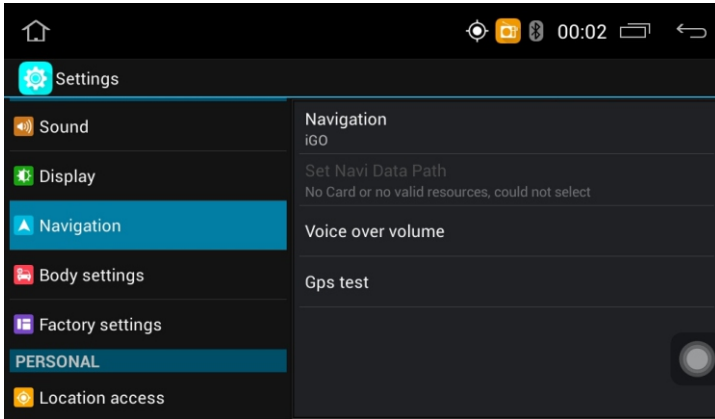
00:02

Settings

Sound

Display

Navigation

Body settings

Factory settings

PERSONAL

Location access

Navigation
iGO

Set Navi Data Path
No Card or no valid resources, could not select

Voice over volume

Gps test